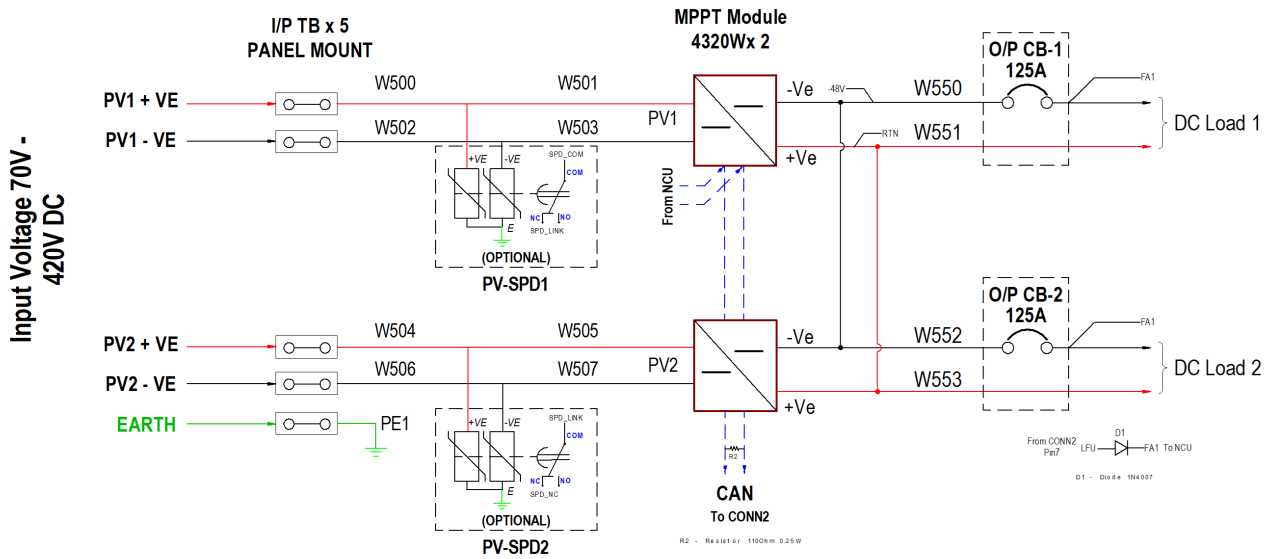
Input Voltage 70V - 420V DC

I/P TB x 5
PANEL MOUNT

MPPT Module
4320Wx 2

O/P CB-1
125A

O/P CB-2
125A

PV1 + VE
PV1 - VE
W500
W501
W502
W503
PV1
-Ve
+Ve
-48V
RTN
W550
W551
FA1
DC Load 1

+VE
-VE
SPD_COM
COM
NC
NO
SPD_LINK
E
(OPTIONAL)
PV-SPD1

From NCU

PV2 + VE
PV2 - VE
EARTH
PE1
W504
W505
W506
W507
PV2
-Ve
+Ve
W552
W553
FA1
DC Load 2

+VE
-VE
SPD_LINK
COM
NC
NO
SPD_NC
E
(OPTIONAL)
PV-SPD2

R2
CAN
To CONN2
R2 - Resistor 110Ohm 0.25W

From CONN2
Pin7
LFU
D1
FA1
To NCU
D1 - Diode 1N4007